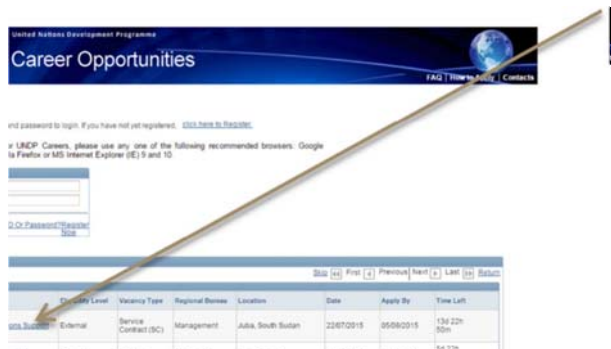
United Nations Development Programme

Career Opportunities

FAQ | How to Apply | Contacts

nd password to login. If you have not yet registered, click here to Register.

r UNDP Careers, please use any one of the following recommended browsers: Google la Firefox or MS Internet Explorer (IE) 9 and 10

D Or Password?Register Now

Skip First Previous Next Last Return

| | Category Level | Vacancy Type | Regional Bureau | Location | Date | Apply By | Time Left |
|---|---|---|---|---|---|---|---|
| ons Support | External | Service Contract (SC) | Management | Juba, South Sudan | 22/07/2015 | 05/08/2015 | 13d 22h 50m |
| | | | | | | | 5d 22h |